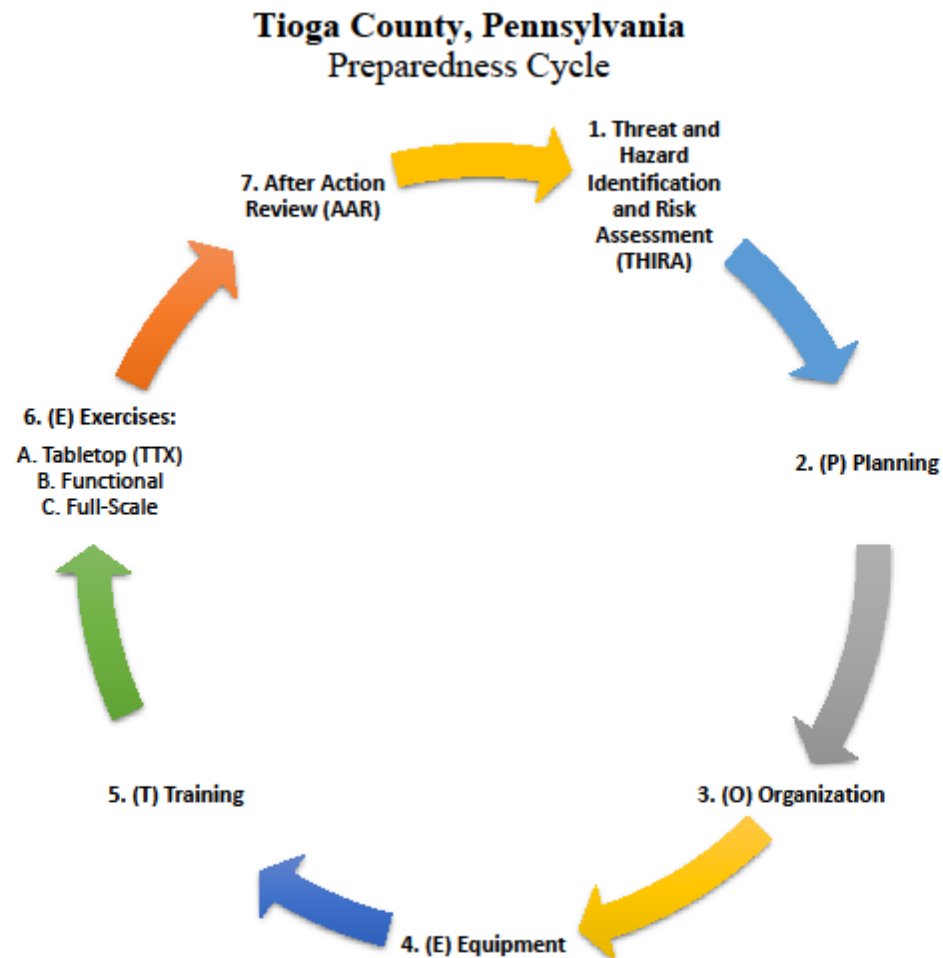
Tioga County, Pennsylvania
Preparedness Cycle

1. Threat and Hazard Identification and Risk Assessment (THIRA)

2. (P) Planning

3. (O) Organization

4. (E) Equipment

5. (T) Training

6. (E) Exercises:
A. Tabletop (TTX)
B. Functional
C. Full-Scale

7. After Action Review (AAR)